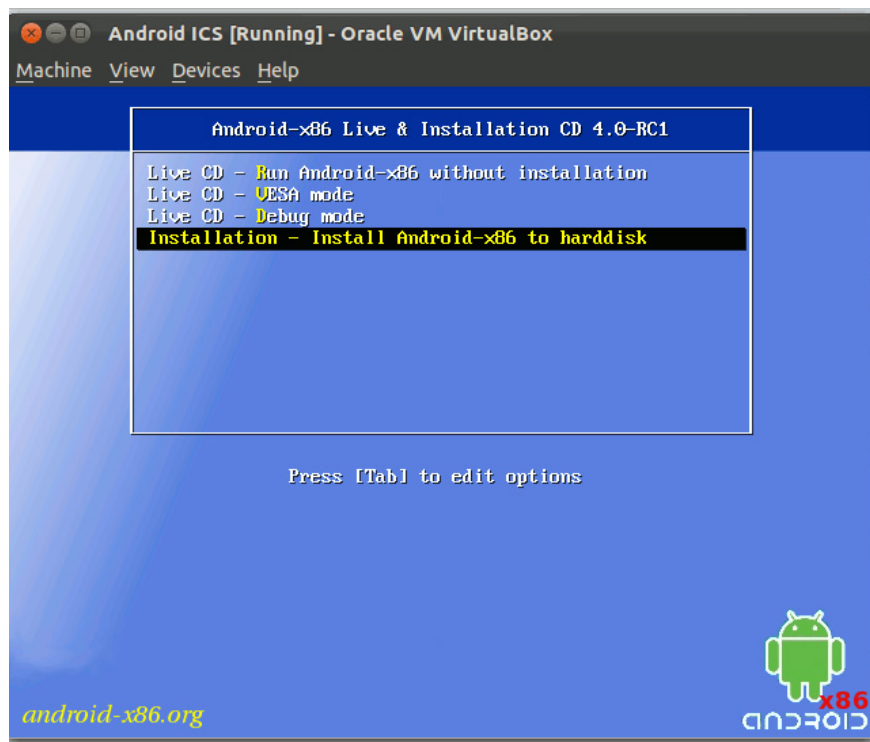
Android ICS [Running] - Oracle VM VirtualBox

Machine View Devices Help

Android-x86 Live & Installation CD 4.0-RC1

Live CD - Run Android-x86 without installation
Live CD - VESA mode
Live CD - Debug mode
Installation - Install Android-x86 to harddisk

Press [Tab] to edit options

android-x86.org

x86
ANDROID